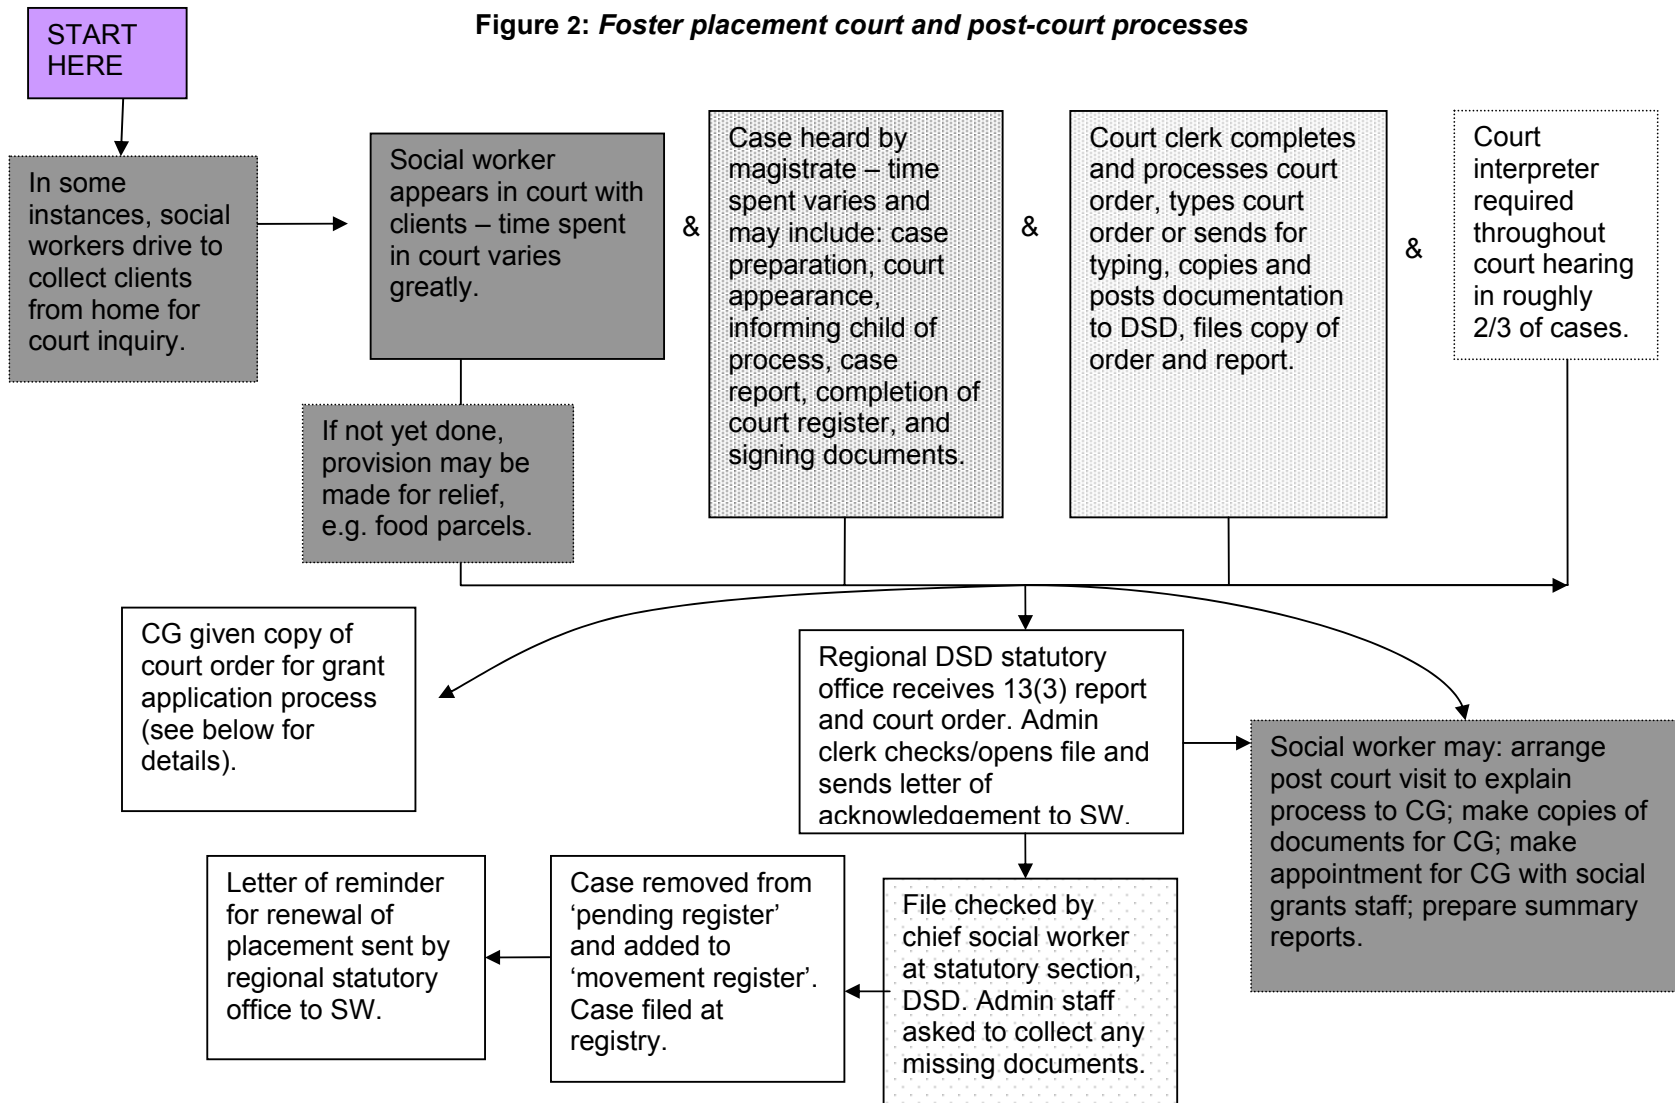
Figure 2: Foster placement court and post-court processes

START HERE

In some instances, social workers drive to collect clients from home for court inquiry.

Social worker appears in court with clients – time spent in court varies greatly.

If not yet done, provision may be made for relief, e.g. food parcels.

&

Case heard by magistrate – time spent varies and may include: case preparation, court appearance, informing child of process, case report, completion of court register, and signing documents.

&

Court clerk completes and processes court order, types court order or sends for typing, copies and posts documentation to DSD, files copy of order and report.

&

Court interpreter required throughout court hearing in roughly 2/3 of cases.

CG given copy of court order for grant application process (see below for details).

Regional DSD statutory office receives 13(3) report and court order. Admin clerk checks/opens file and sends letter of acknowledgement to SW.

Social worker may: arrange post court visit to explain process to CG; make copies of documents for CG; make appointment for CG with social grants staff; prepare summary reports.

Letter of reminder for renewal of placement sent by regional statutory office to SW.

Case removed from 'pending register' and added to 'movement register'. Case filed at registry.

File checked by chief social worker at statutory section, DSD. Admin staff asked to collect any missing documents.